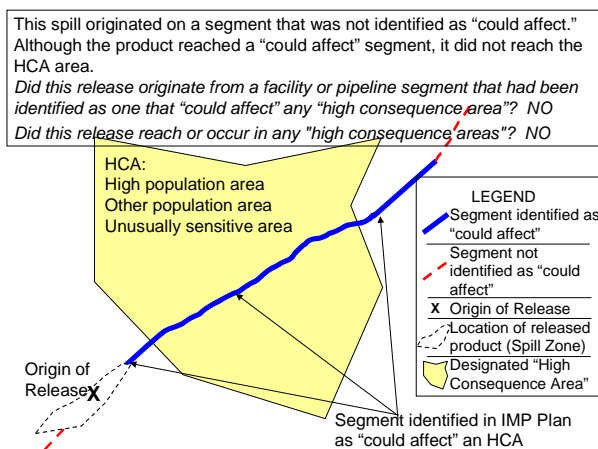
This spill originated on a segment that was not identified as "could affect." Although the product reached a "could affect" segment, it did not reach the HCA area.

*Did this release originate from a facility or pipeline segment that had been identified as one that "could affect" any "high consequence area"? NO*

*Did this release reach or occur in any "high consequence areas"? NO*

HCA:
High population area
Other population area
Unusually sensitive area

LEGEND
Segment identified as "could affect"
Segment not identified as "could affect"
X Origin of Release
Location of released product (Spill Zone)
Designated "High Consequence Area"

Origin of Release X

Segment identified in IMP Plan as "could affect" an HCA